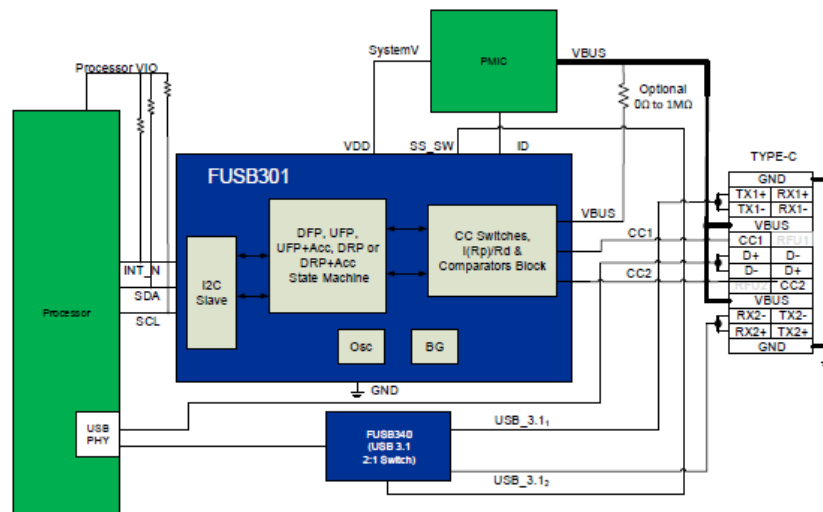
Processor VIO

SystemV

PMIC

VBUS

Optional
0Ω to 1MΩ

VDD

SS_SW

ID

FUSB301

DFP, UFP, UFP+Acc, DRP or DRP+Acc State Machine

CC Switches, I(Rp)/Rd & Comparators Block

VBUS

CC1

CC2

INT_N

SDA

SCL

I2C Slave

Osc

BG

GND

Processor

USB PHY

FUSB340 (USB 3.1 2:1 Switch)

USB_3.1$_1$

USB_3.1$_2$

TYPE-C

| GND | |
|---|---|
| TX1+ | RX1+ |
| TX1- | RX1- |
| VBUS | |
| CC1 | RFU1 |
| D+ | D- |
| D- | D+ |
| RFU2 | CC2 |
| VBUS | |
| RX2- | TX2- |
| RX2+ | TX2+ |
| GND | |